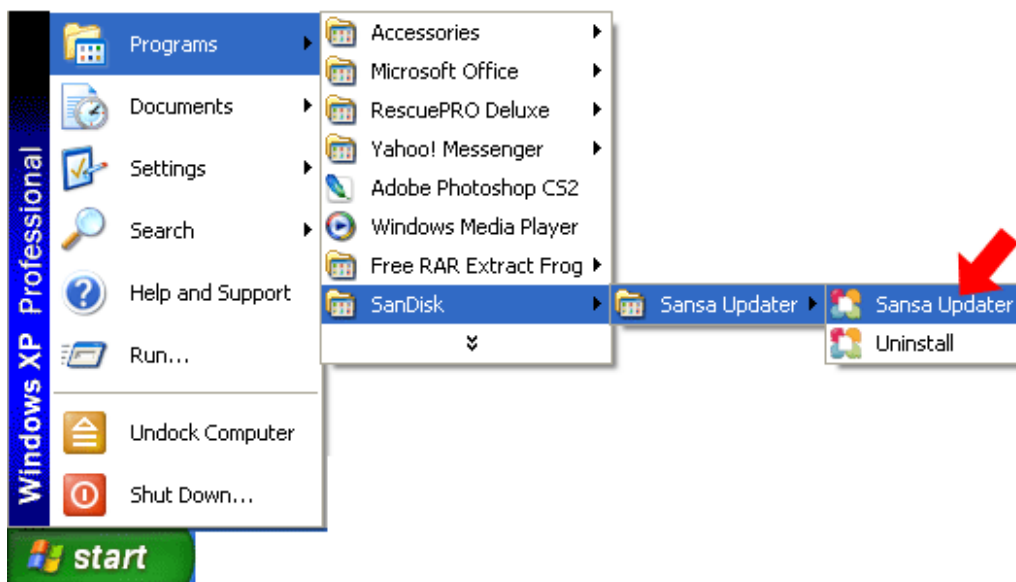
Windows XP Professional

Programs
Documents
Settings
Search
Help and Support
Run...
Undock Computer
Shut Down...

start

Accessories
Microsoft Office
RescuePRO Deluxe
Yahoo! Messenger
Adobe Photoshop CS2
Windows Media Player
Free RAR Extract Frog
SanDisk

Sansa Updater

Sansa Updater
Uninstall